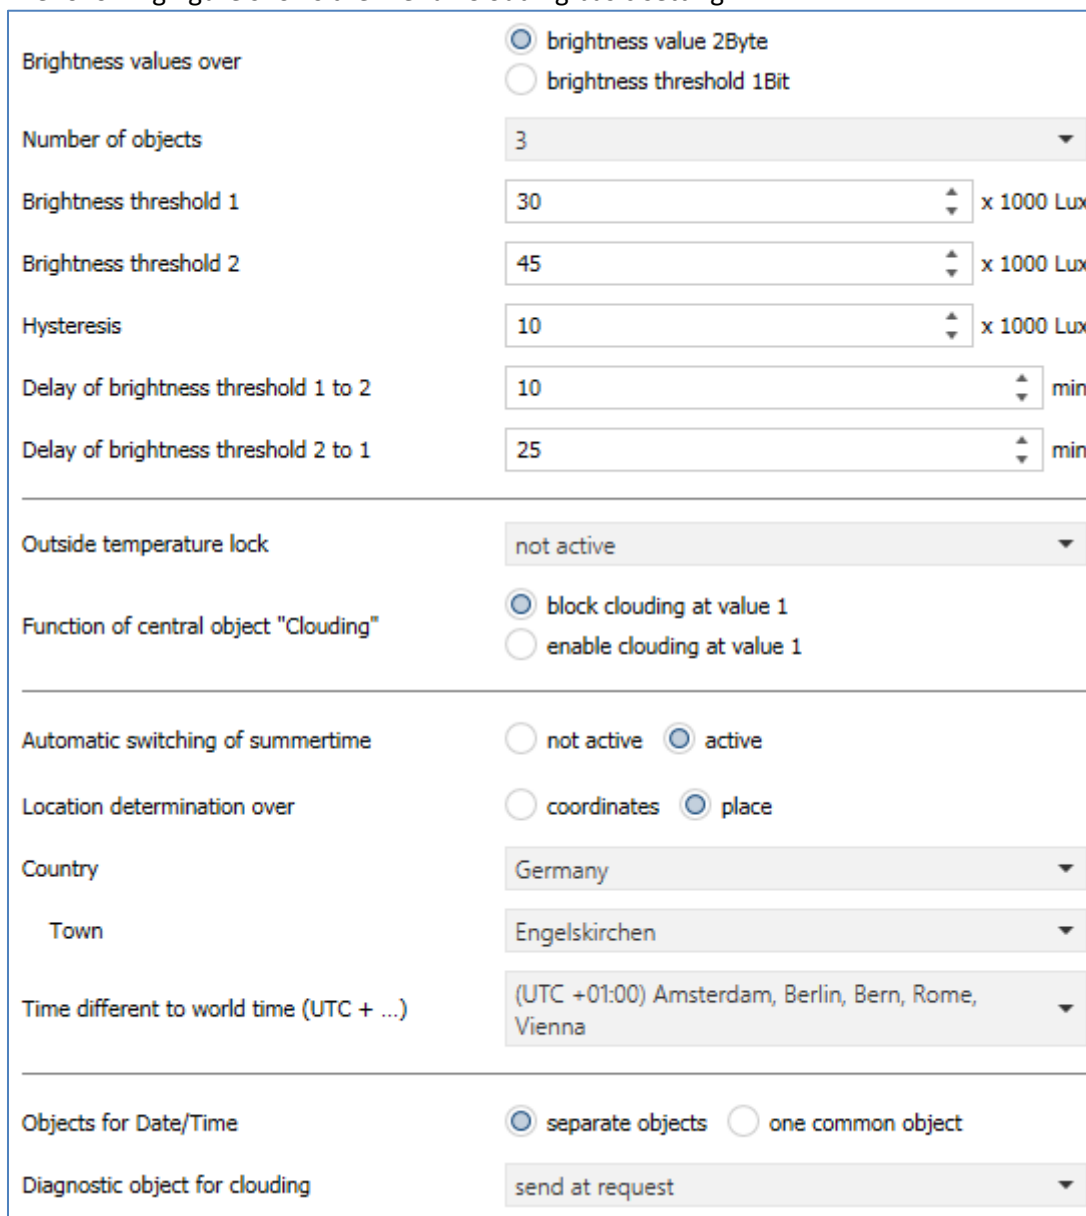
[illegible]

| | |
|---|---|
| Brightness values over | brightness value 2Byte<br>brightness threshold 1Bit |
| Number of objects | 3 |
| Brightness threshold 1 | 30 x 1000 Lux |
| Brightness threshold 2 | 45 x 1000 Lux |
| Hysteresis | 10 x 1000 Lux |
| Delay of brightness threshold 1 to 2 | 10 min |
| Delay of brightness threshold 2 to 1 | 25 min |
| Outside temperature lock | not active |
| Function of central object "Clouding" | block clouding at value 1<br>enable clouding at value 1 |
| Automatic switching of summertime | not active active |
| Location determination over | coordinates place |
| Country | Germany |
| Town | Engelskirchen |
| Time different to world time (UTC + ...) | (UTC +01:00) Amsterdam, Berlin, Bern, Rome, Vienna |
| Objects for Date/Time | separate objects one common object |
| Diagnostic object for clouding | send at request |